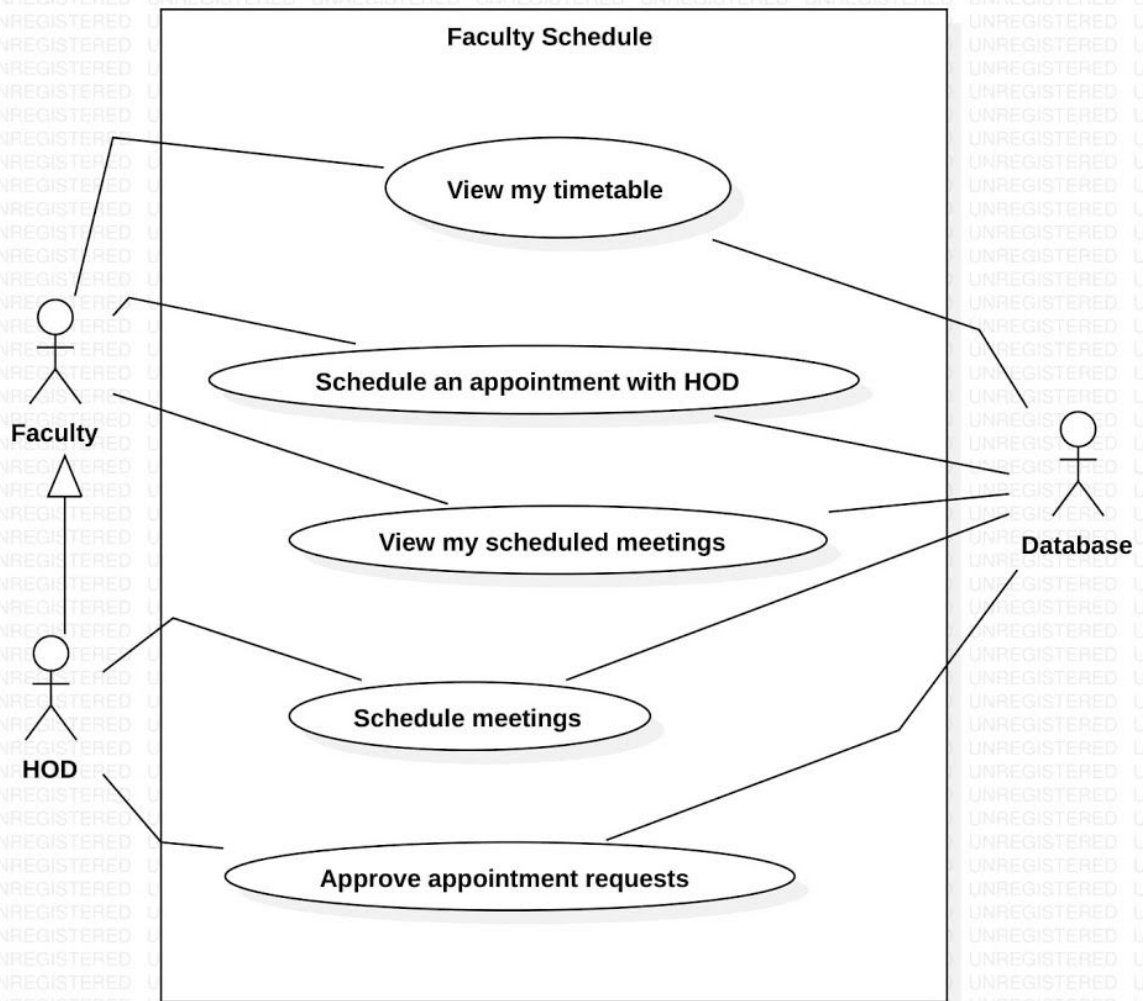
Faculty Schedule

View my timetable

Schedule an appointment with HOD

View my scheduled meetings

Schedule meetings

Approve appointment requests

Faculty

HOD

Database

UNREGISTERED UNREGISTERED UNREGISTERED UNREGISTERED UNREGISTERED UNREGISTERED